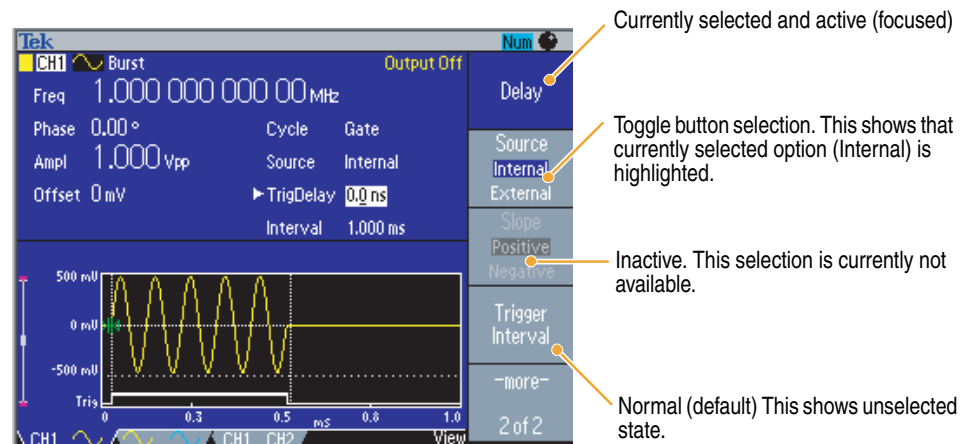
Tek
Num
CH1 Burst
Output Off
Freq 1.000 000 000 00 MHz
Phase 0.00 °
Ampl 1.000 Vpp
Offset 0 mV
Cycle Gate
Source Internal
▶TrigDelay 0.0 ns
Interval 1.000 ms
500 mV
0 mV
-500 mV
Trig
0 0.3 0.5 ms 0.8 1.0
CH1 CH1 CH2 View
Delay
Source
Internal
External
Slope
Positive
Negative
Trigger Interval
-more-
2 of 2

Currently selected and active (focused)

Toggle button selection. This shows that currently selected option (Internal) is highlighted.

Inactive. This selection is currently not available.

Normal (default) This shows unselected state.